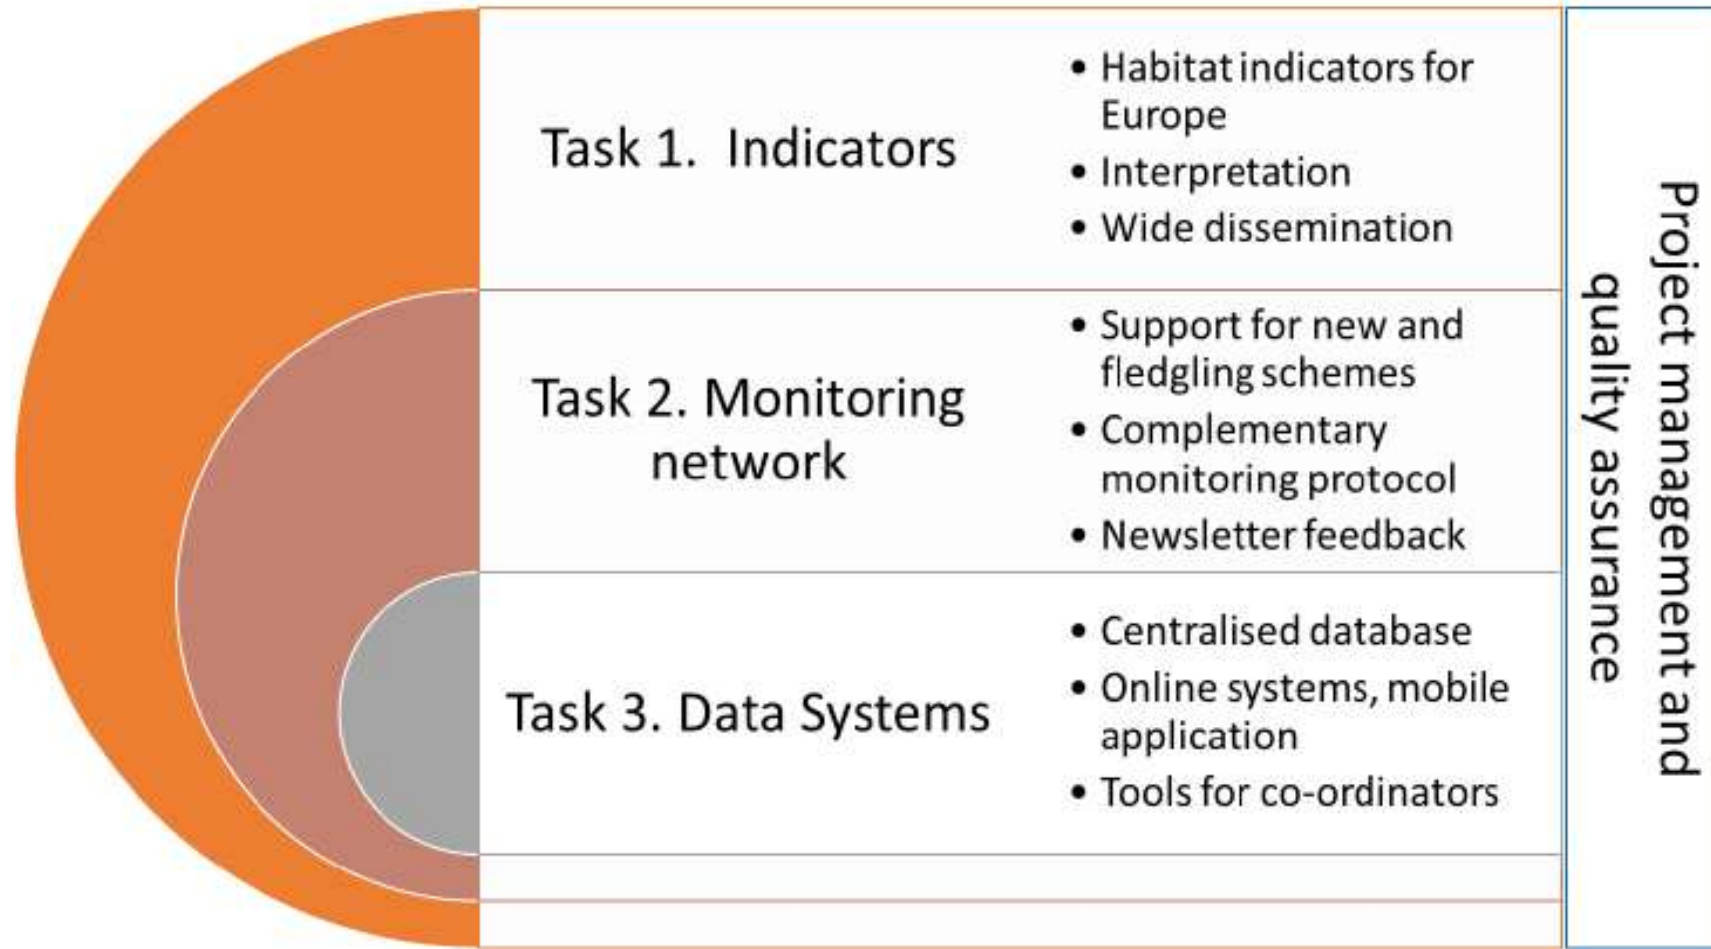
Task 1. Indicators

• Habitat indicators for Europe
• Interpretation
• Wide dissemination

Task 2. Monitoring network

• Support for new and fledgling schemes
• Complementary monitoring protocol
• Newsletter feedback

Task 3. Data Systems

• Centralised database
• Online systems, mobile application
• Tools for co-ordinators

Project management and quality assurance